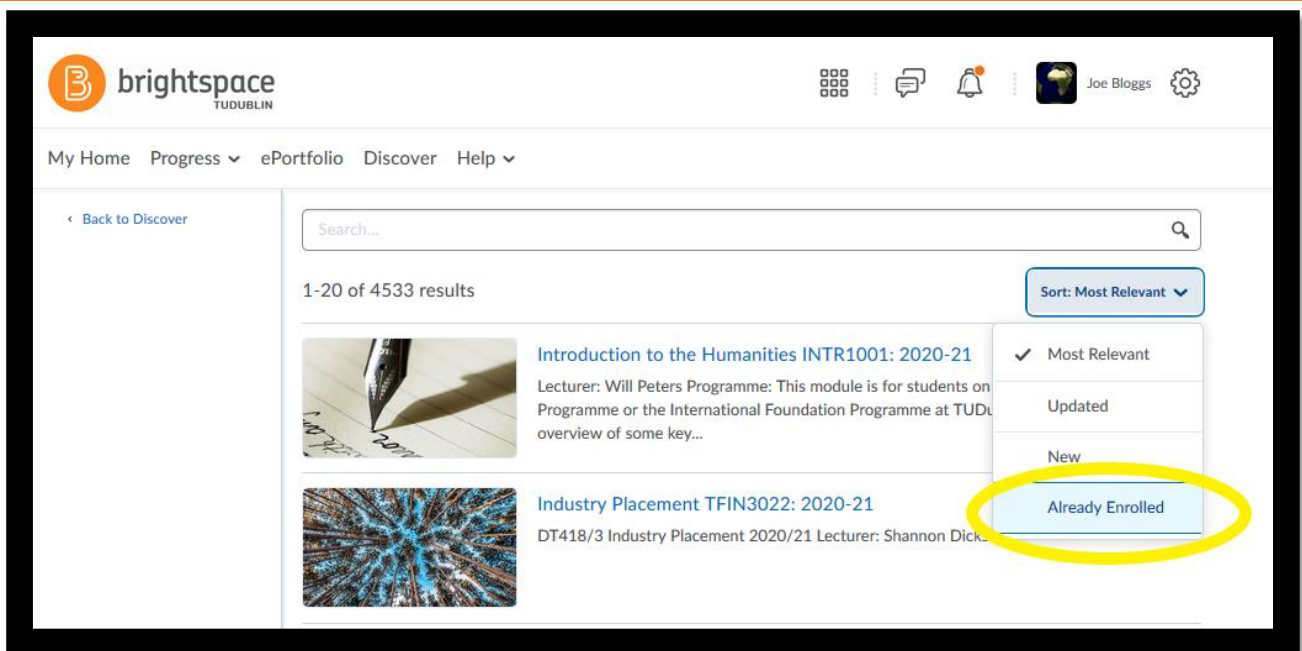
brightspace
TUDUBLIN

Joe Bloggs

My Home Progress ePortfolio Discover Help

‹ Back to Discover

Search...

1-20 of 4533 results

Sort: Most Relevant

Introduction to the Humanities INTR1001: 2020-21

Lecturer: Will Peters Programme: This module is for students on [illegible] Programme or the International Foundation Programme at TUD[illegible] overview of some key...

Industry Placement TFIN3022: 2020-21

DT418/3 Industry Placement 2020/21 Lecturer: Shannon Dick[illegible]

Most Relevant

Updated

New

Already Enrolled